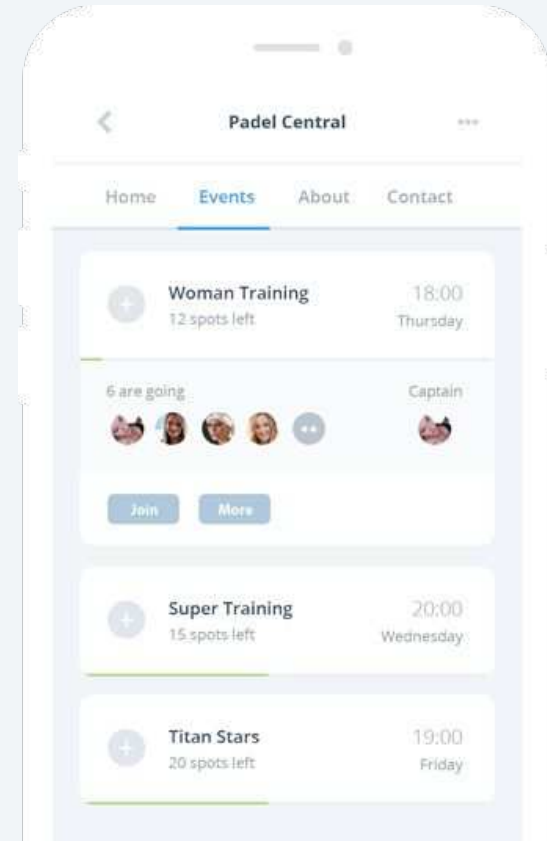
Padel Central

Home
Events
About
Contact

Woman Training
12 spots left
18:00
Thursday

6 are going
Captain

Join
More

Super Training
15 spots left
20:00
Wednesday

Titan Stars
20 spots left
19:00
Friday